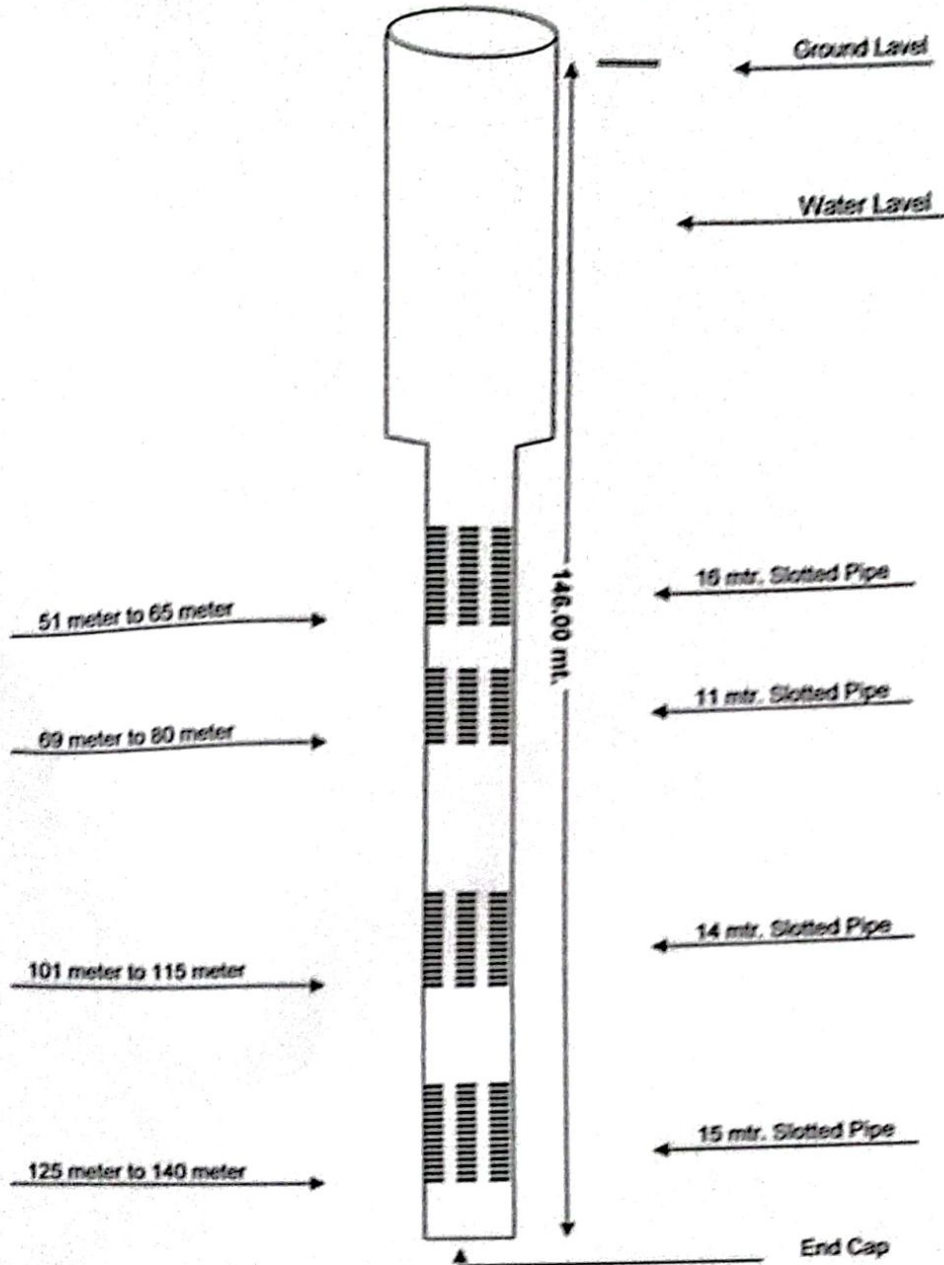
Ground Lavel

Water Lavel

146.00 mt.

16 mtr. Slotted Pipe

51 meter to 65 meter

11 mtr. Slotted Pipe

69 meter to 80 meter

14 mtr. Slotted Pipe

101 meter to 115 meter

15 mtr. Slotted Pipe

125 meter to 140 meter

End Cap